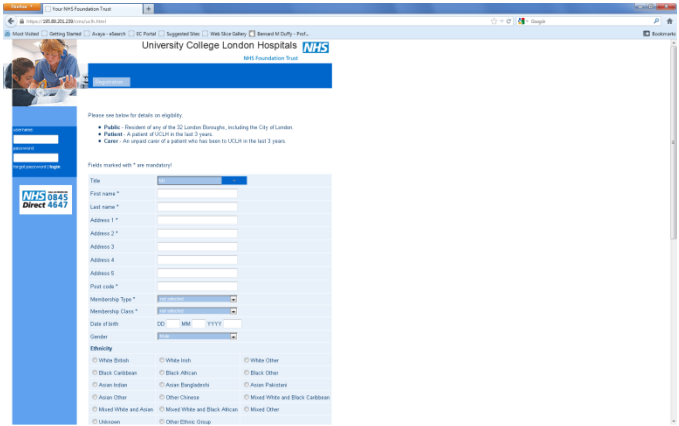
Firefox
Your NHS Foundation Trust
https://195.86.201.239/cms/uclh.html
Google
Most Visited
Getting Started
Avaya - eSearch
SC Portal
Suggested Sites
Web Slice Gallery
Bernard M Duffy - Prof...
Bookmarks

University College London Hospitals NHS
NHS Foundation Trust

Registration

username
password
forgot password | login

NHS Direct 0845 4647

Please see below for details on eligibility:

- Public - Resident of any of the 32 London Boroughs, including the City of London.
- Patient - A patient of UCLH in the last 3 years.
- Carer - An unpaid carer of a patient who has been to UCLH in the last 3 years.

Fields marked with * are mandatory!

| | |
|---|---|
| Title | Mr |
| First name * | |
| Last name * | |
| Address 1 * | |
| Address 2 * | |
| Address 3 | |
| Address 4 | |
| Address 5 | |
| Post code * | |
| Membership Type * | not selected |
| Membership Class * | not selected |
| Date of birth | DD MM YYYY |
| Gender | Male |

Ethnicity

| | | |
|---|---|---|
| White British | White Irish | White Other |
| Black Caribbean | Black African | Black Other |
| Asian Indian | Asian Bangladeshi | Asian Pakistani |
| Asian Other | Other Chinese | Mixed White and Black Caribbean |
| Mixed White and Asian | Mixed White and Black African | Mixed Other |
| Unknown | Other Ethnic Group | |